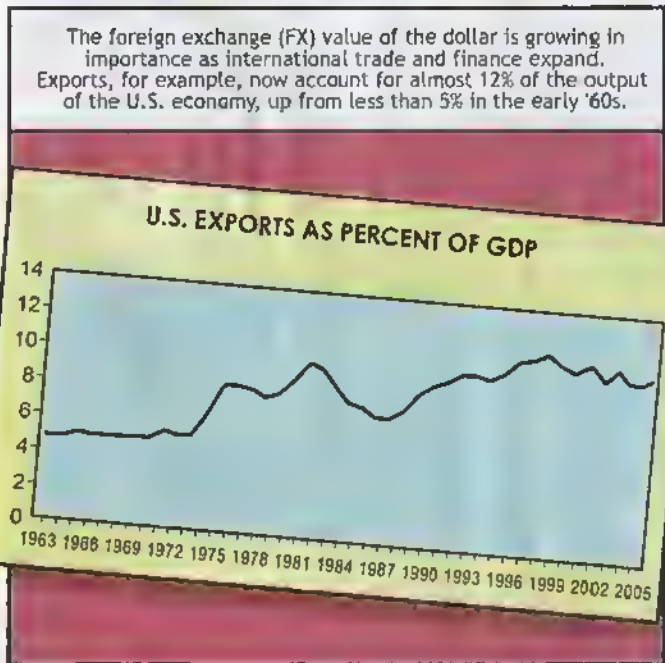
The foreign exchange (FX) value of the dollar is growing in importance as international trade and finance expand. Exports, for example, now account for almost 12% of the output of the U.S. economy, up from less than 5% in the early '60s.

U.S. EXPORTS AS PERCENT OF GDP

14
12
10
8
6
4
2
0

1963 1966 1969 1972 1975 1978 1981 1984 1987 1990 1993 1996 1999 2002 2005